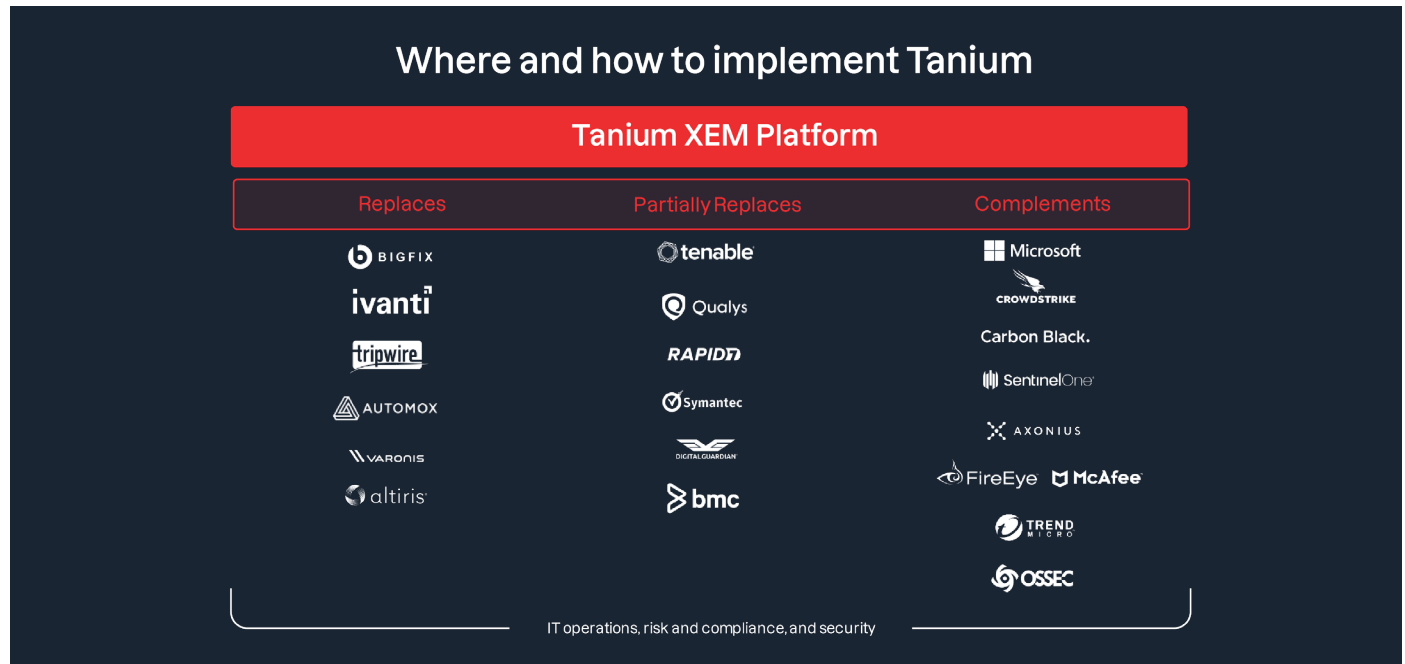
Where and how to implement Tanium

Tanium XEM Platform

Replaces

BIGFIX
ivanti
tripwire
AUTOMOX
VARONIS
altiris

Partially Replaces

tenable
Qualys
RAPID7
Symantec
DIGITAL GUARDIAN
bmc

Complements

Microsoft
CROWDSTRIKE
Carbon Black.
SentinelOne
AXONIUS
FireEye
McAfee
TREND MICRO
OSSEC

IT operations, risk and compliance, and security